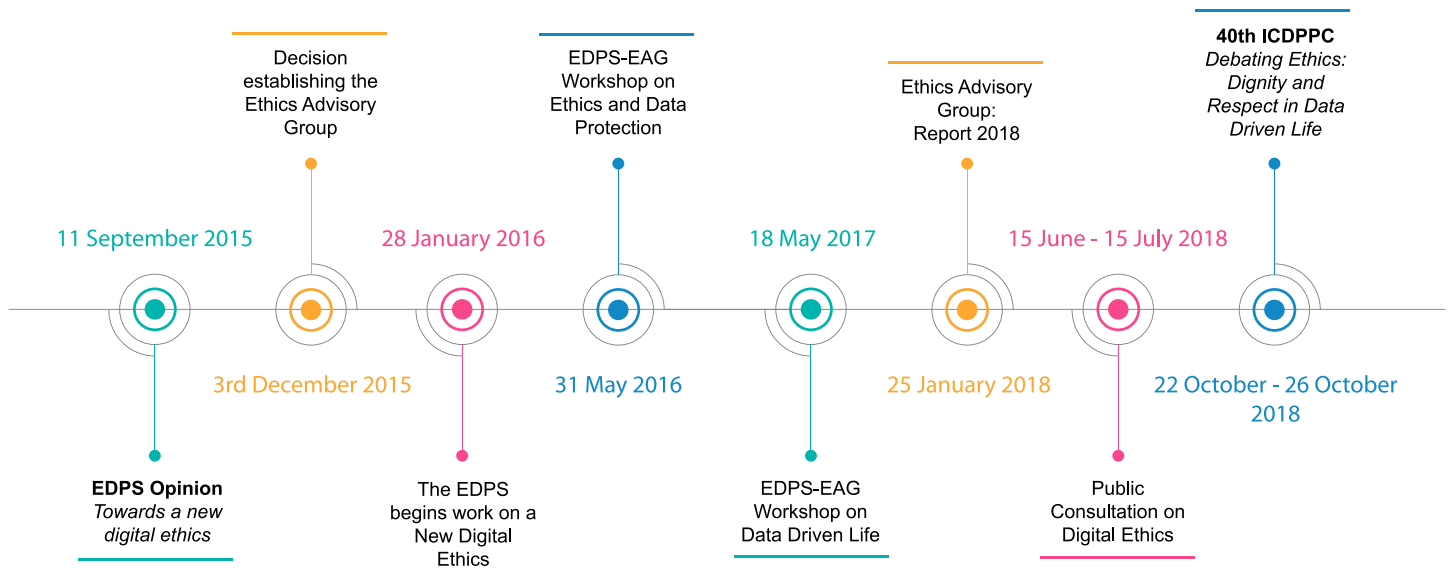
11 September 2015

EDPS Opinion
*Towards a new digital ethics*

Decision establishing the Ethics Advisory Group

3rd December 2015

28 January 2016

The EDPS begins work on a New Digital Ethics

EDPS-EAG Workshop on Ethics and Data Protection

31 May 2016

18 May 2017

EDPS-EAG Workshop on Data Driven Life

Ethics Advisory Group: Report 2018

25 January 2018

15 June - 15 July 2018

Public Consultation on Digital Ethics

40th ICDPPC
*Debating Ethics: Dignity and Respect in Data Driven Life*

22 October - 26 October 2018